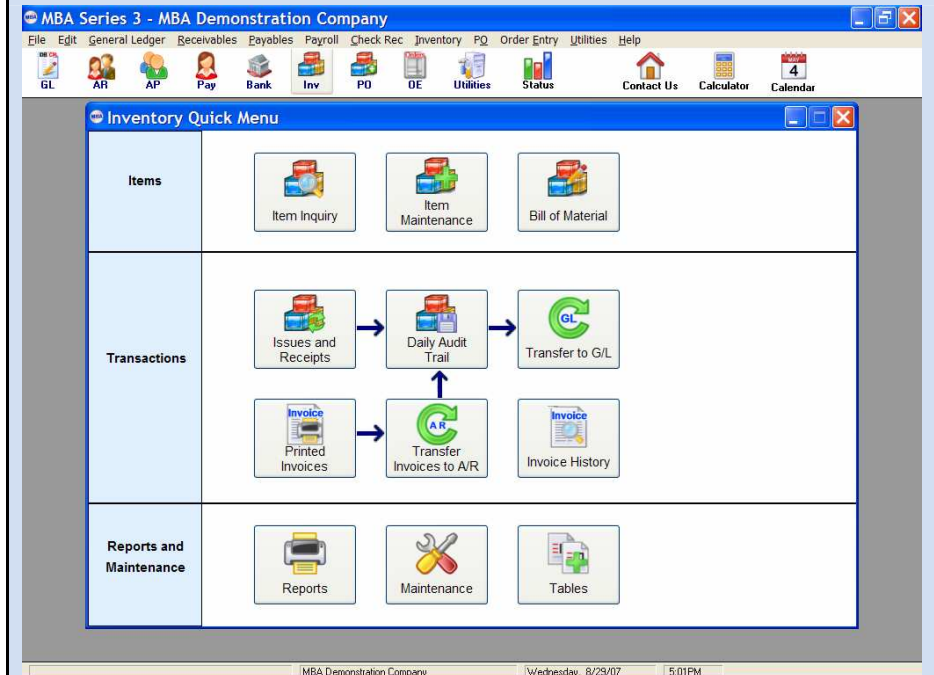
MBA Series 3 - MBA Demonstration Company

File Edit General Ledger Receivables Payables Payroll Check Rec Inventory PO Order Entry Utilities Help

GL AR AP Pay Bank Inv PO OE Utilities Status Contact Us Calculator MAY 4 Calendar

Inventory Quick Menu

Items

Item Inquiry

Item Maintenance

Bill of Material

Transactions

Issues and Receipts

Daily Audit Trail

GL

Transfer to G/L

Invoice

Printed Invoices

AR

Transfer Invoices to A/R

Invoice

Invoice History

Reports and Maintenance

Reports

Maintenance

Tables

MBA Demonstration Company

Wednesday, 8/29/07

5:01PM